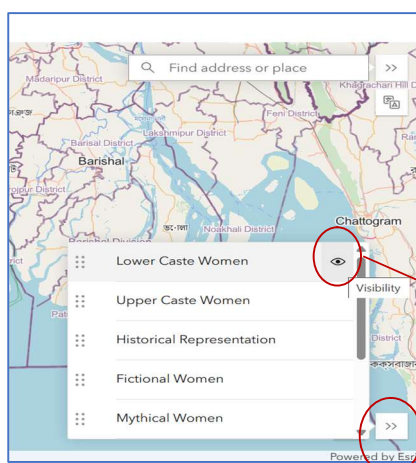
Find address or place
>>
Madaripur District
Khagrachari Hill D
Feni District
Lakshmipur District
Barisal District
Barishal
Noakhali District
Chattogram
Barishal Division
Lower Caste Women
Visibility
Upper Caste Women
Historical Representation
District
Fictional Women
Mythical Women
>>
Powered by Esri